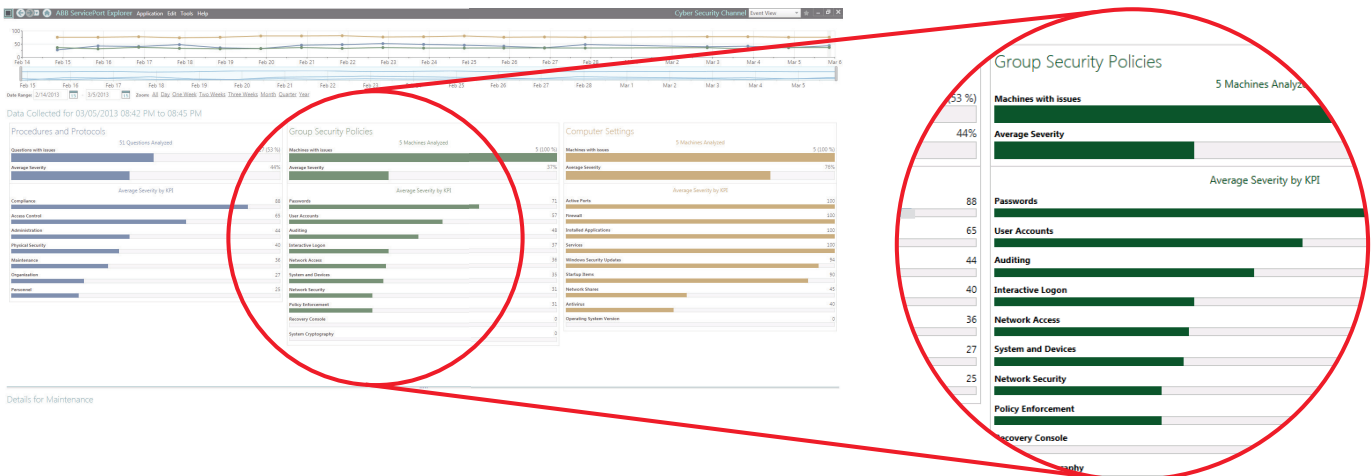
ABB ServicePort Explorer Application Edit Tools Help

Cyber Security Channel Event View

100
50
0

Feb 14 Feb 15 Feb 16 Feb 17 Feb 18 Feb 19 Feb 20 Feb 21 Feb 22 Feb 23 Feb 24 Feb 25 Feb 26 Feb 27 Feb 28 Mar 1 Mar 2 Mar 3 Mar 4 Mar 5 Mar 6

Feb 15 Feb 16 Feb 17 Feb 18 Feb 19 Feb 20 Feb 21 Feb 22 Feb 23 Feb 24 Feb 25 Feb 26 Feb 27 Feb 28 Mar 1 Mar 2 Mar 3 Mar 4 Mar 5

Date Range: 2/14/2013 3/5/2013 Zoom: All Day One Week Two Weeks Three Weeks Month Quarter Year

Data Collected for 03/05/2013 08:42 PM to 08:45 PM

Procedures and Protocols

31 Questions Analyzed

Questions with issues (53 %)

Average Severity 44%

Average Severity by KPI

Compliance 88
Access Control 65
Administration 44
Physical Security 40
Maintenance 36
Organization 27
Personnel 25

Group Security Policies

5 Machines Analyzed

Machines with issues 5 (100 %)

Average Severity 37%

Average Severity by KPI

Passwords 71
User Accounts 57
Auditing 47
Interactive Logon 37
Network Access 35
System and Devices 35
Network Security 31
Policy Enforcement 31
Recovery Console 0
System Cryptography 0

Computer Settings

5 Machines Analyzed

Machines with issues 5 (100 %)

Average Severity 76%

Average Severity by KPI

Active Ports 100
Firewall 100
Installed Applications 100
Services 100
Windows Security Updates 94
Startup Items 90
Network Shares 40
Antivirus 40
Operating System Version 0

Details for Maintenance

Group Security Policies

5 Machines Analyz

(53 %)

Machines with issues

44%

Average Severity

Average Severity by KPI

88
Passwords

65
User Accounts

44
Auditing

40
Interactive Logon

36
Network Access

27
System and Devices

25
Network Security

Policy Enforcement

ecovery Console

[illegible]graphy